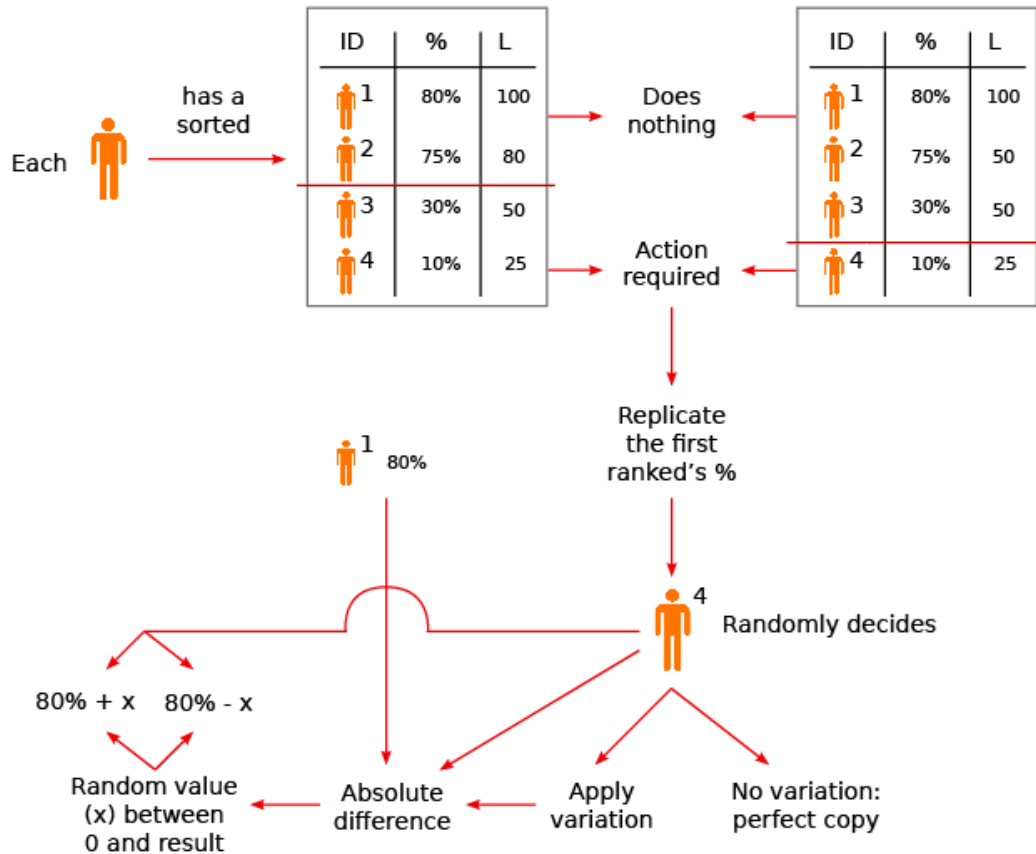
Each

has a sorted

| ID | % | L |
|---|---|---|
| 1 | 80% | 100 |
| 2 | 75% | 80 |
| 3 | 30% | 50 |
| 4 | 10% | 25 |

Does nothing

Action required

| ID | % | L |
|---|---|---|
| 1 | 80% | 100 |
| 2 | 75% | 50 |
| 3 | 30% | 50 |
| 4 | 10% | 25 |

Replicate the first ranked's %

1 80%

4 Randomly decides

80% + x 80% - x

Random value (x) between 0 and result

Absolute difference

Apply variation

No variation: perfect copy